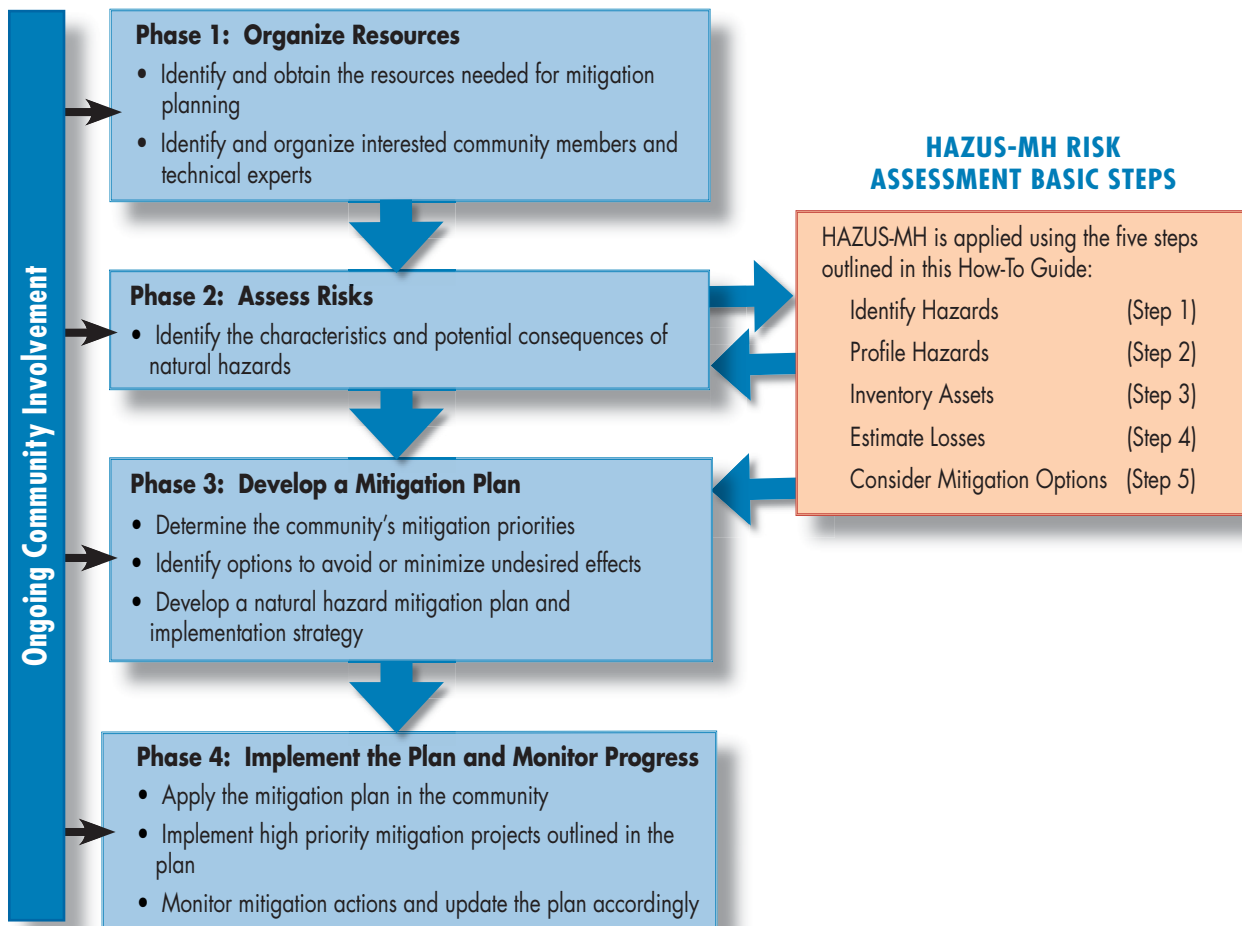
Ongoing Community Involvement

Phase 1: Organize Resources
• Identify and obtain the resources needed for mitigation planning
• Identify and organize interested community members and technical experts

Phase 2: Assess Risks
• Identify the characteristics and potential consequences of natural hazards

Phase 3: Develop a Mitigation Plan
• Determine the community's mitigation priorities
• Identify options to avoid or minimize undesired effects
• Develop a natural hazard mitigation plan and implementation strategy

Phase 4: Implement the Plan and Monitor Progress
• Apply the mitigation plan in the community
• Implement high priority mitigation projects outlined in the plan
• Monitor mitigation actions and update the plan accordingly

HAZUS-MH RISK ASSESSMENT BASIC STEPS

HAZUS-MH is applied using the five steps outlined in this How-To Guide:

| | |
|---|---|
| Identify Hazards | (Step 1) |
| Profile Hazards | (Step 2) |
| Inventory Assets | (Step 3) |
| Estimate Losses | (Step 4) |
| Consider Mitigation Options | (Step 5) |